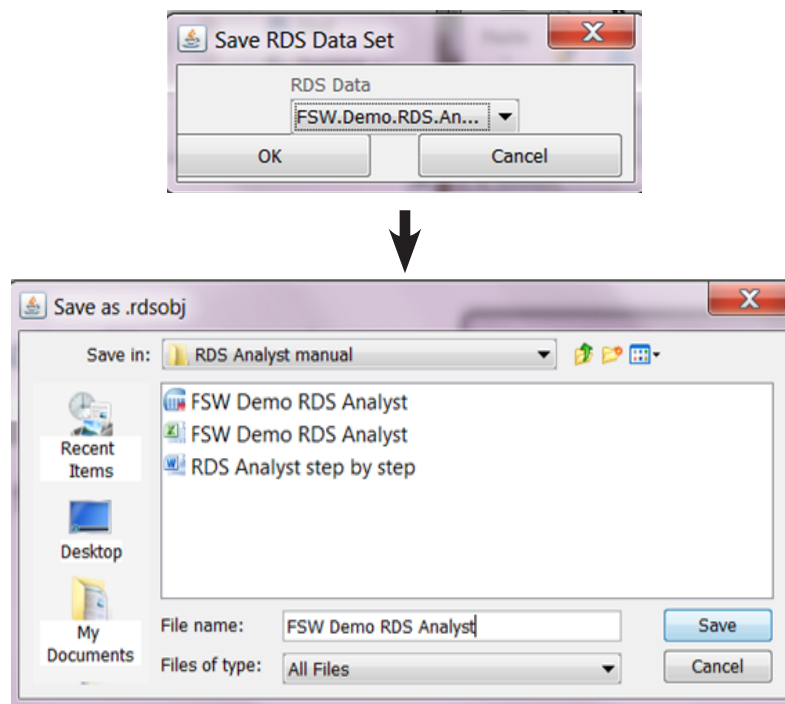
Save RDS Data Set

RDS Data

FSW.Demo.RDS.An...

OK

Cancel

Save as .rdsobj

Save in: RDS Analyst manual

Recent Items

Desktop

My Documents

FSW Demo RDS Analyst

FSW Demo RDS Analyst

RDS Analyst step by step

File name: FSW Demo RDS Analyst

Files of type: All Files

Save

Cancel